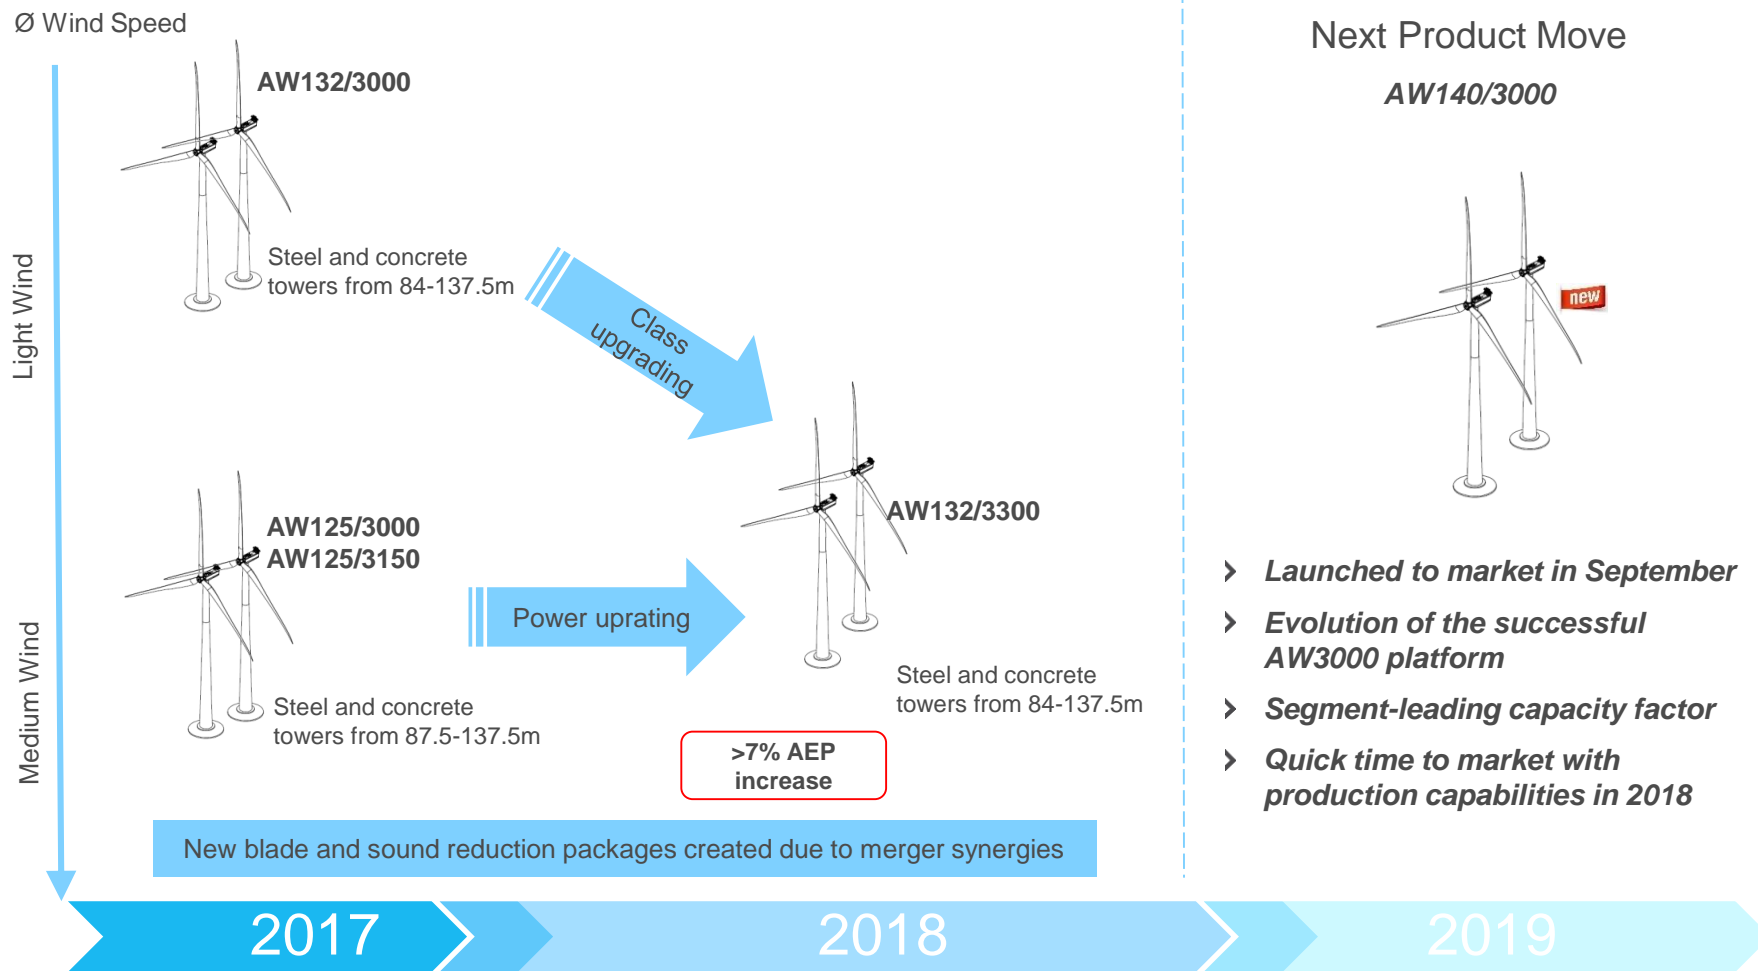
Ø Wind Speed

Light Wind

Medium Wind

AW132/3000

Steel and concrete towers from 84-137.5m

Class upgrading

AW125/3000
AW125/3150

Steel and concrete towers from 87.5-137.5m

Power uprating

AW132/3300

Steel and concrete towers from 84-137.5m

>7% AEP increase

New blade and sound reduction packages created due to merger synergies

Next Product Move

AW140/3000

new

Launched to market in September

Evolution of the successful AW3000 platform

Segment-leading capacity factor

Quick time to market with production capabilities in 2018

2017

2018

2019